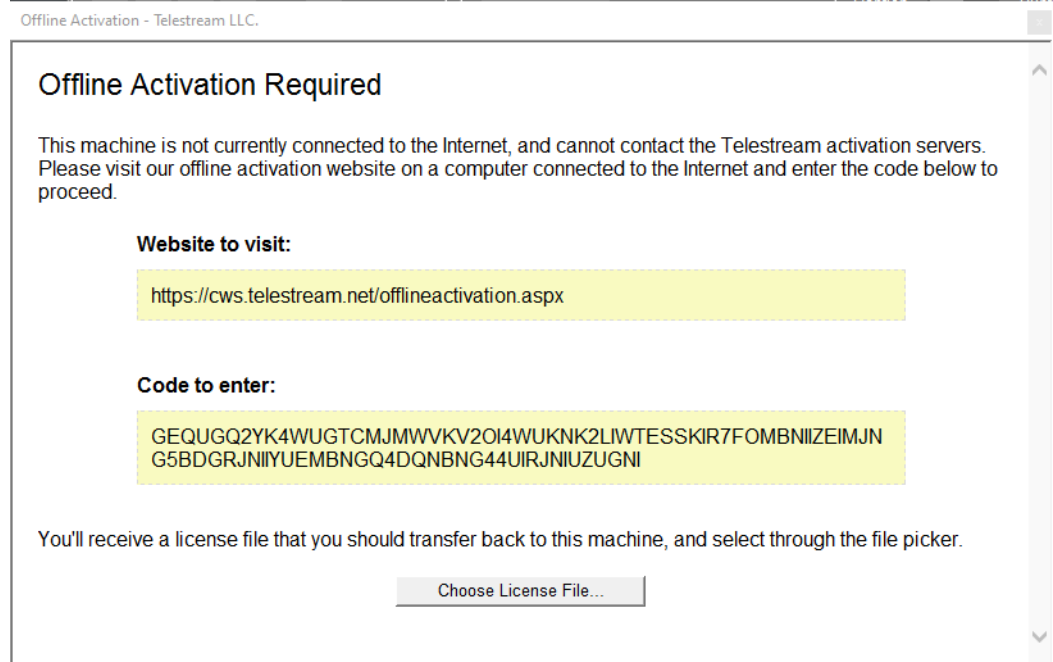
Offline Activation - Telestream LLC.

Offline Activation Required

This machine is not currently connected to the Internet, and cannot contact the Telestream activation servers. Please visit our offline activation website on a computer connected to the Internet and enter the code below to proceed.

Website to visit:

https://cws.telestream.net/offlineactivation.aspx

Code to enter:

GEQUGQ2YK4WUGTCMJMWVKV2OI4WUKNK2LIWTESSKIR7FOMBNIIZEIMJN
G5BDGRJNIIYUEMBNGQ4DQNBNG44UIRJNIUZUGNI

You'll receive a license file that you should transfer back to this machine, and select through the file picker.

Choose License File...